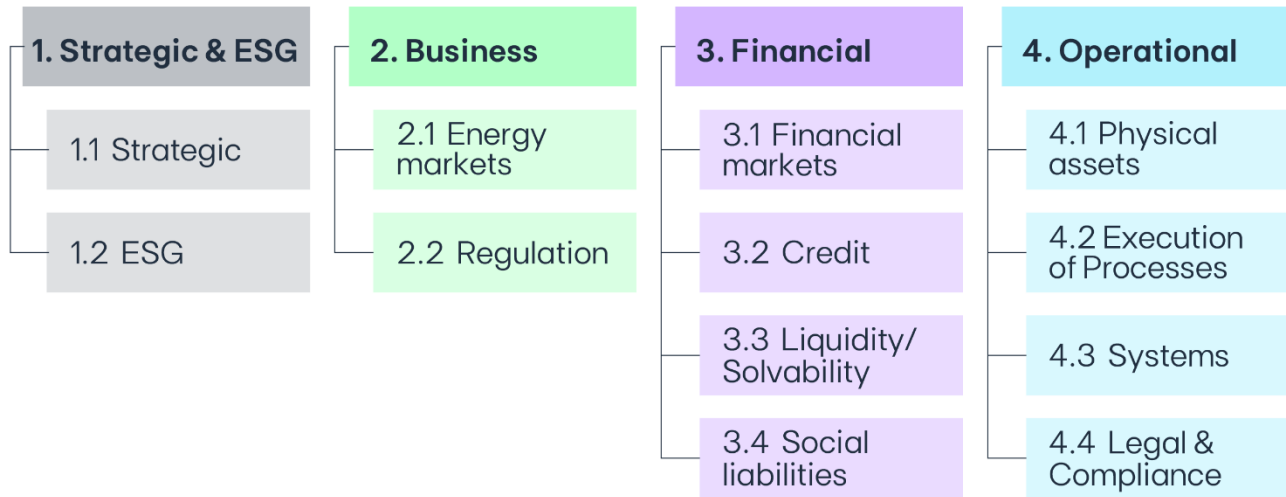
1. Strategic & ESG

1.1 Strategic

1.2 ESG

2. Business

2.1 Energy markets

2.2 Regulation

3. Financial

3.1 Financial markets

3.2 Credit

3.3 Liquidity/ Solvability

3.4 Social liabilities

4. Operational

4.1 Physical assets

4.2 Execution of Processes

4.3 Systems

4.4 Legal & Compliance